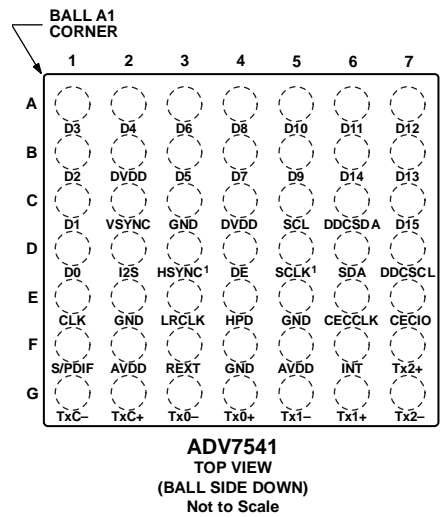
BALL A1 CORNER

1 2 3 4 5 6 7

A D3 D4 D6 D8 D10 D11 D12
B D2 DVDD D5 D7 D9 D14 D13
C D1 VSYNC GND DVDD SCL DDCSDA D15
D D0 I2S HSYNC$^1$ DE SCLK$^1$ SDA DDCSCL
E CLK GND LRCLK HPD GND CECCLK CECIO
F S/PDIF AVDD REXT GND AVDD INT Tx2+
G TxC– TxC+ Tx0– Tx0+ Tx1– Tx1+ Tx2–

ADV7541
TOP VIEW
(BALL SIDE DOWN)
Not to Scale